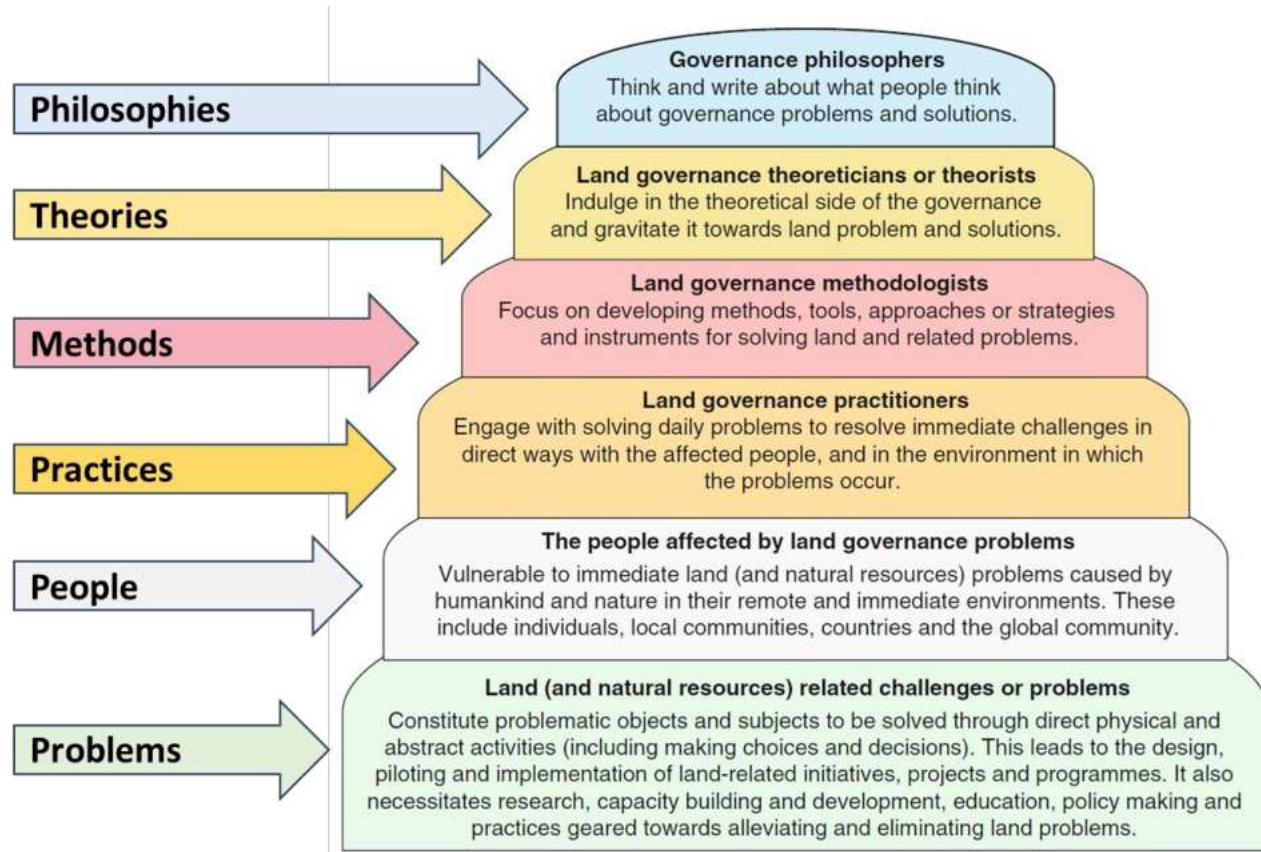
Philosophies

Governance philosophers
Think and write about what people think about governance problems and solutions.

Theories

Land governance theoreticians or theorists
Indulge in the theoretical side of the governance and gravitate it towards land problem and solutions.

Methods

Land governance methodologists
Focus on developing methods, tools, approaches or strategies and instruments for solving land and related problems.

Practices

Land governance practitioners
Engage with solving daily problems to resolve immediate challenges in direct ways with the affected people, and in the environment in which the problems occur.

People

The people affected by land governance problems
Vulnerable to immediate land (and natural resources) problems caused by humankind and nature in their remote and immediate environments. These include individuals, local communities, countries and the global community.

Problems

Land (and natural resources) related challenges or problems
Constitute problematic objects and subjects to be solved through direct physical and abstract activities (including making choices and decisions). This leads to the design, piloting and implementation of land-related initiatives, projects and programmes. It also necessitates research, capacity building and development, education, policy making and practices geared towards alleviating and eliminating land problems.